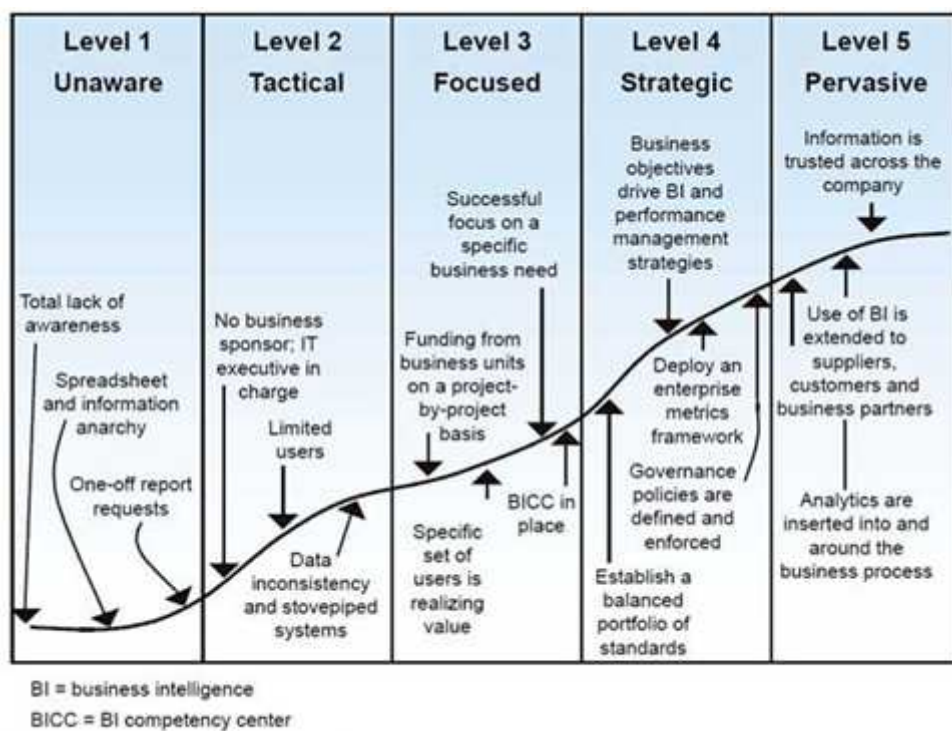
Level 1
Unaware

Total lack of awareness

Spreadsheet and information anarchy

One-off report requests

Level 2
Tactical

No business sponsor; IT executive in charge

Limited users

Data inconsistency and stovepiped systems

Level 3
Focused

Successful focus on a specific business need

Funding from business units on a project-by-project basis

BICC in place

Specific set of users is realizing value

Level 4
Strategic

Business objectives drive BI and performance management strategies

Deploy an enterprise metrics framework

Governance policies are defined and enforced

Establish a balanced portfolio of standards

Level 5
Pervasive

Information is trusted across the company

Use of BI is extended to suppliers, customers and business partners

Analytics are inserted into and around the business process

BI = business intelligence
BICC = BI competency center